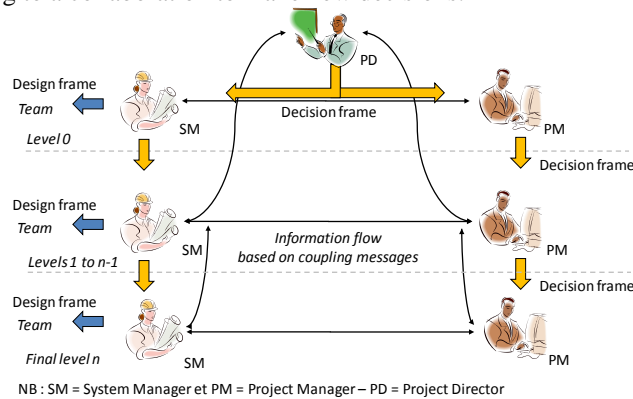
PD

Design frame
Team

SM

Decision frame

PM

Level 0

Decision frame

Design frame
Team

SM

Information flow
based on coupling messages

PM

Levels 1 to n-1

Decision frame

Design frame
Team

Final level n

SM

PM

NB : SM = System Manager et PM = Project Manager – PD = Project Director